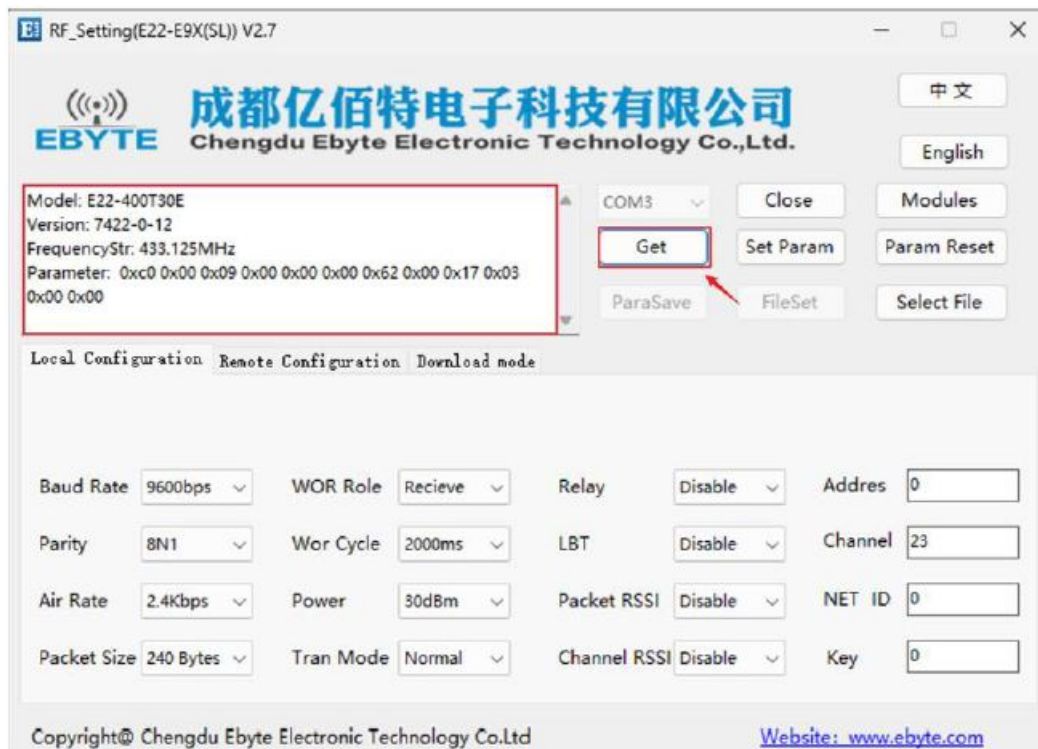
RF_Setting(E22-E9X(SL)) V2.7

EBYTE 成都亿佰特电子科技有限公司 Chengdu Ebyte Electronic Technology Co.,Ltd.

中文

English

Model: E22-400T30E
Version: 7422-0-12
FrequencyStr: 433.125MHz
Parameter: 0xc0 0x00 0x09 0x00 0x00 0x00 0x62 0x00 0x17 0x03 0x00 0x00

COM3

Close

Modules

Get

Set Param

Param Reset

ParaSave

FileSet

Select File

Local Configuration | Remote Configuration | Download mode

Baud Rate 9600bps
WOR Role Recieve
Relay Disable
Addres 0

Parity 8N1
Wor Cycle 2000ms
LBT Disable
Channel 23

Air Rate 2.4Kbps
Power 30dBm
Packet RSSI Disable
NET ID 0

Packet Size 240 Bytes
Tran Mode Normal
Channel RSSI Disable
Key 0

Copyright@ Chengdu Ebyte Electronic Technology Co.Ltd

Website: www.ebyte.com